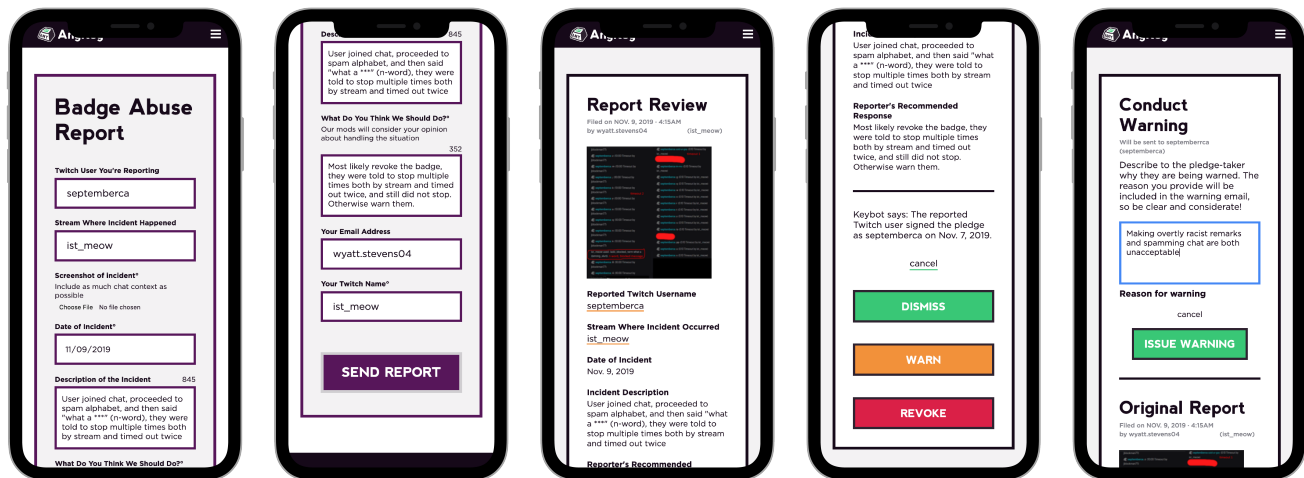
Anykeg

Badge Abuse Report

Twitch User You're Reporting

septemberca

Stream Where Incident Happened

ist_meow

Screenshot of Incident*

Include as much chat context as possible

Choose File No file chosen

Date of Incident*

11/09/2019

Description of the Incident 845

User joined chat, proceeded to spam alphabet, and then said "what a **** (n-word), they were told to stop multiple times both by stream and timed out twice

What Do You Think We Should Do?*

Descr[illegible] 845

User joined chat, proceeded to spam alphabet, and then said "what a **** (n-word), they were told to stop multiple times both by stream and timed out twice

What Do You Think We Should Do?*

Our mods will consider your opinion about handling the situation

352

Most likely revoke the badge, they were told to stop multiple times both by stream and timed out twice, and still did not stop. Otherwise warn them.

Your Email Address

wyatt.stevens04

Your Twitch Name*

ist_meow

SEND REPORT

Anykeg

Report Review

Filed on NOV. 9, 2019 - 4:15AM

by wyatt.stevens04 (ist_meow)

Reported Twitch Username

septemberca

Stream Where Incident Occurred

ist_meow

Date of Incident

Nov. 9, 2019

Incident Description

User joined chat, proceeded to spam alphabet, and then said "what a **** (n-word), they were told to stop multiple times both by stream and timed out twice

Reporter's Recommended

Incid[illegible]

User joined chat, proceeded to spam alphabet, and then said "what a **** (n-word), they were told to stop multiple times both by stream and timed out twice

Reporter's Recommended Response

Most likely revoke the badge, they were told to stop multiple times both by stream and timed out twice, and still did not stop. Otherwise warn them.

Keybot says: The reported Twitch user signed the pledge as septemberca on Nov. 7, 2019.

cancel

DISMISS

WARN

REVOKE

Anykeg

Conduct Warning

Will be sent to septemberca (septemberca)

Describe to the pledge-taker why they are being warned. The reason you provide will be included in the warning email, so be clear and considerate!

Making overtly racist remarks and spamming chat are both unacceptable

Reason for warning

cancel

ISSUE WARNING

Original Report

Filed on NOV. 9, 2019 - 4:15AM

by wyatt.stevens04 (ist_meow)